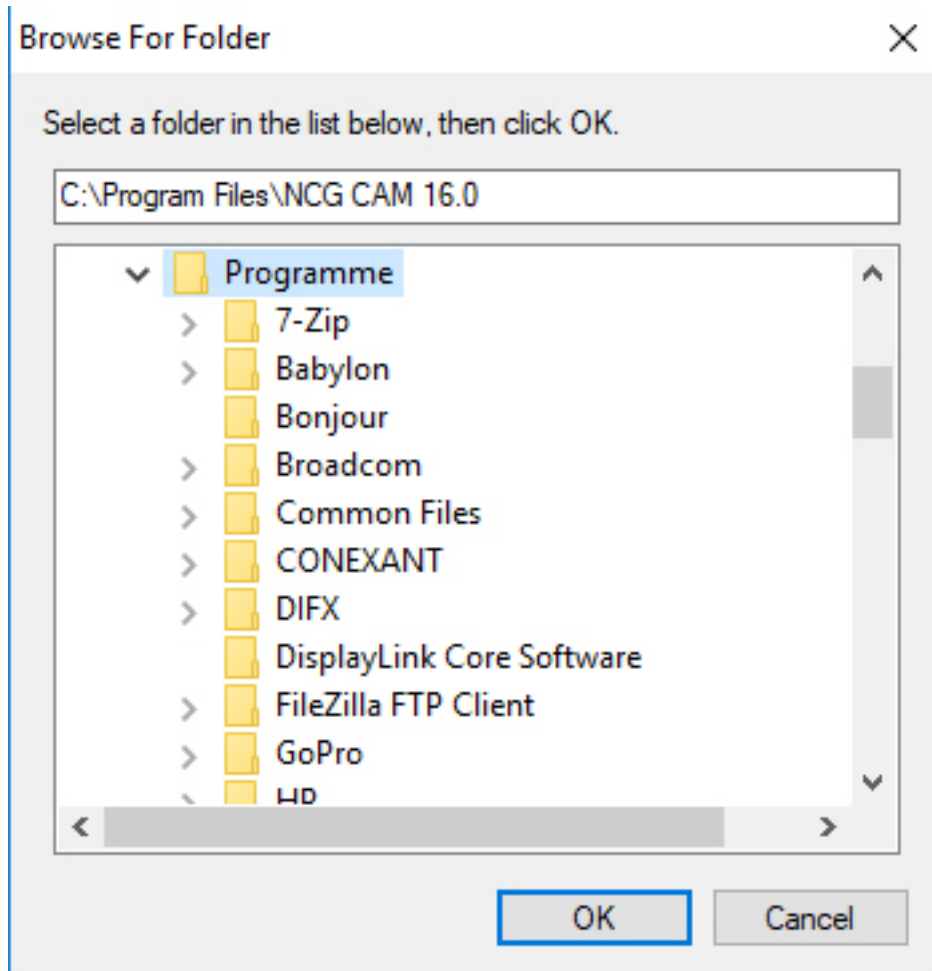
Browse For Folder

Select a folder in the list below, then click OK.

C:\Program Files\NCG CAM 16.0

Programme
7-Zip
Babylon
Bonjour
Broadcom
Common Files
CONEXANT
DIFX
DisplayLink Core Software
FileZilla FTP Client
GoPro
HP

OK
Cancel